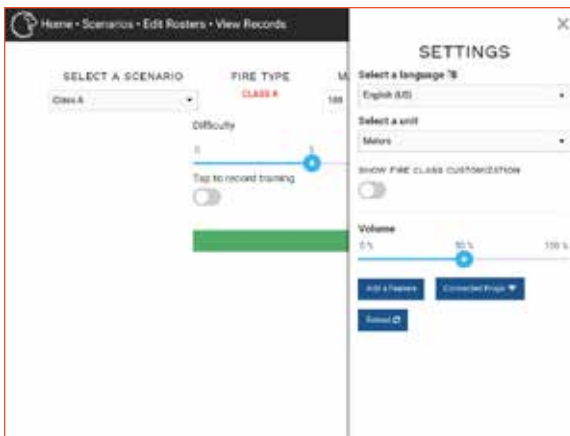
Home • Scenarios • Edit Rosters • View Records

SELECT A SCENARIO
Class A

FIRE TYPE
CLASS A

M
100

Difficulty
0
1

Tap to record training

×

SETTINGS

Select a language
English (US)

Select a unit
Meters

SHOW FIRE CLASS CUSTOMIZATION

Volume
0 %
50 %
100 %

Add a Feature
Connected Props

Reboot